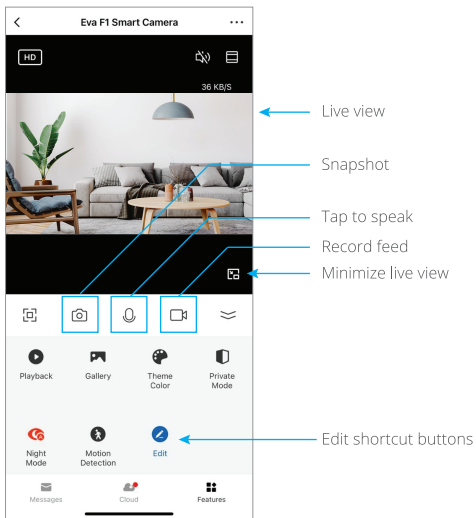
Eva F1 Smart Camera

HD

36 KB/S

Live view

Snapshot

Tap to speak

Record feed

Minimize live view

Playback

Gallery

Theme Color

Private Mode

Night Mode

Motion Detection

Edit

Edit shortcut buttons

Messages

Cloud

Features